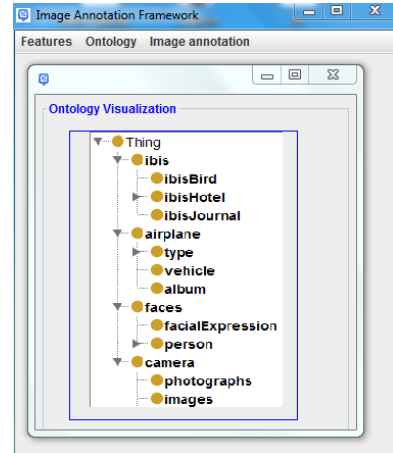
Image Annotation Framework
Features Ontology Image annotation
Ontology Visualization
Thing
ibis
ibisBird
ibisHotel
ibisJournal
airplane
type
vehicle
album
faces
facialExpression
person
camera
photographs
images